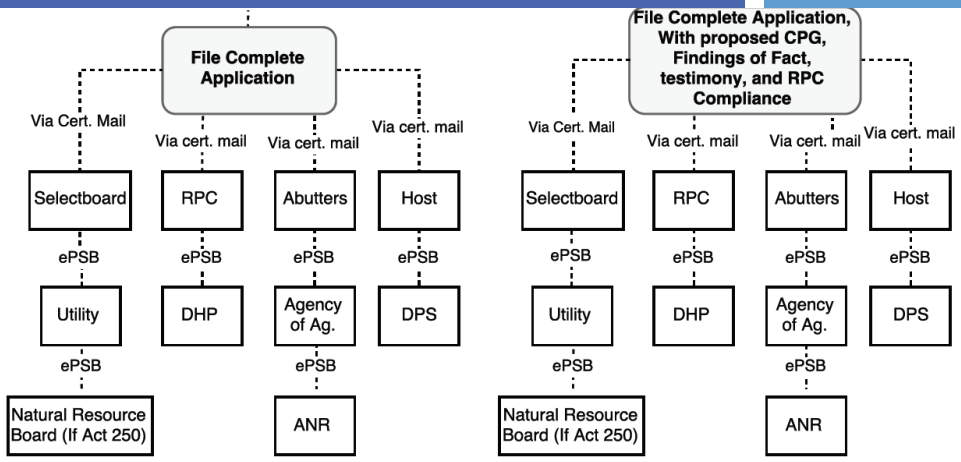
File Complete Application

Via Cert. Mail
Via cert. mail
Via cert. mail
Via cert. mail

Selectboard
RPC
Abutters
Host

ePSB
ePSB
ePSB
ePSB

Utility
DHP
Agency of Ag.
DPS

ePSB
ePSB

Natural Resource Board (If Act 250)
ANR

File Complete Application, With proposed CPG, Findings of Fact, testimony, and RPC Compliance

Via Cert. Mail
Via cert. mail
Via cert. mail
Via cert. mail

Selectboard
RPC
Abutters
Host

ePSB
ePSB
ePSB
ePSB

Utility
DHP
Agency of Ag.
DPS

ePSB
ePSB

Natural Resource Board (If Act 250)
ANR